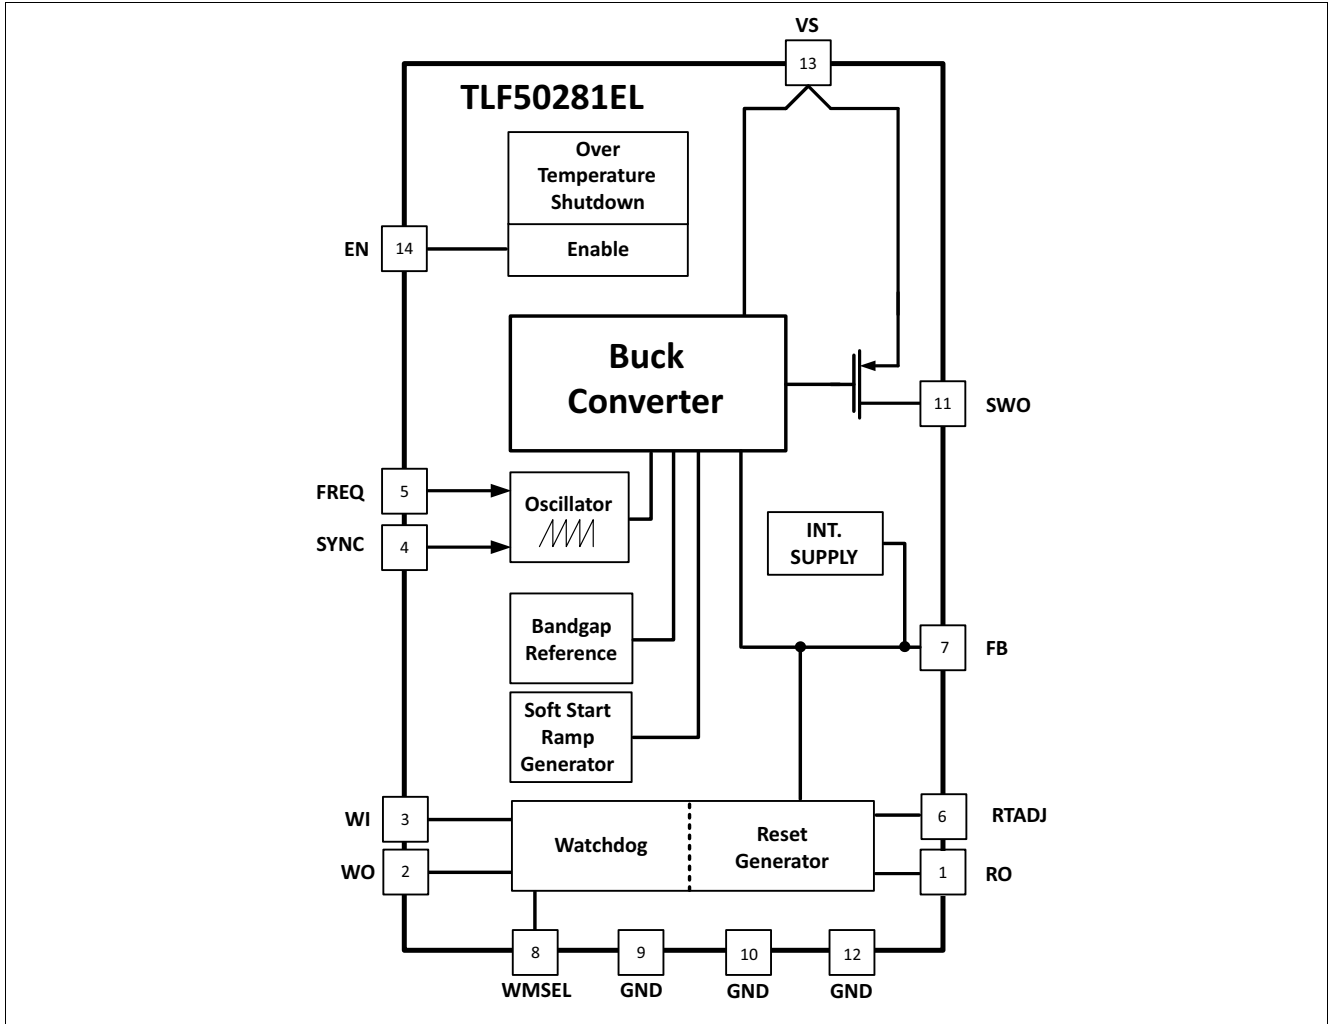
VS
13
TLF50281EL
Over Temperature Shutdown
Enable
EN
14
Buck Converter
11
SWO
FREQ
5
SYNC
4
Oscillator
INT. SUPPLY
Bandgap Reference
7
FB
Soft Start Ramp Generator
WI
3
WO
2
Watchdog
Reset Generator
6
RTADJ
1
RO
8
WMSEL
9
GND
10
GND
12
GND